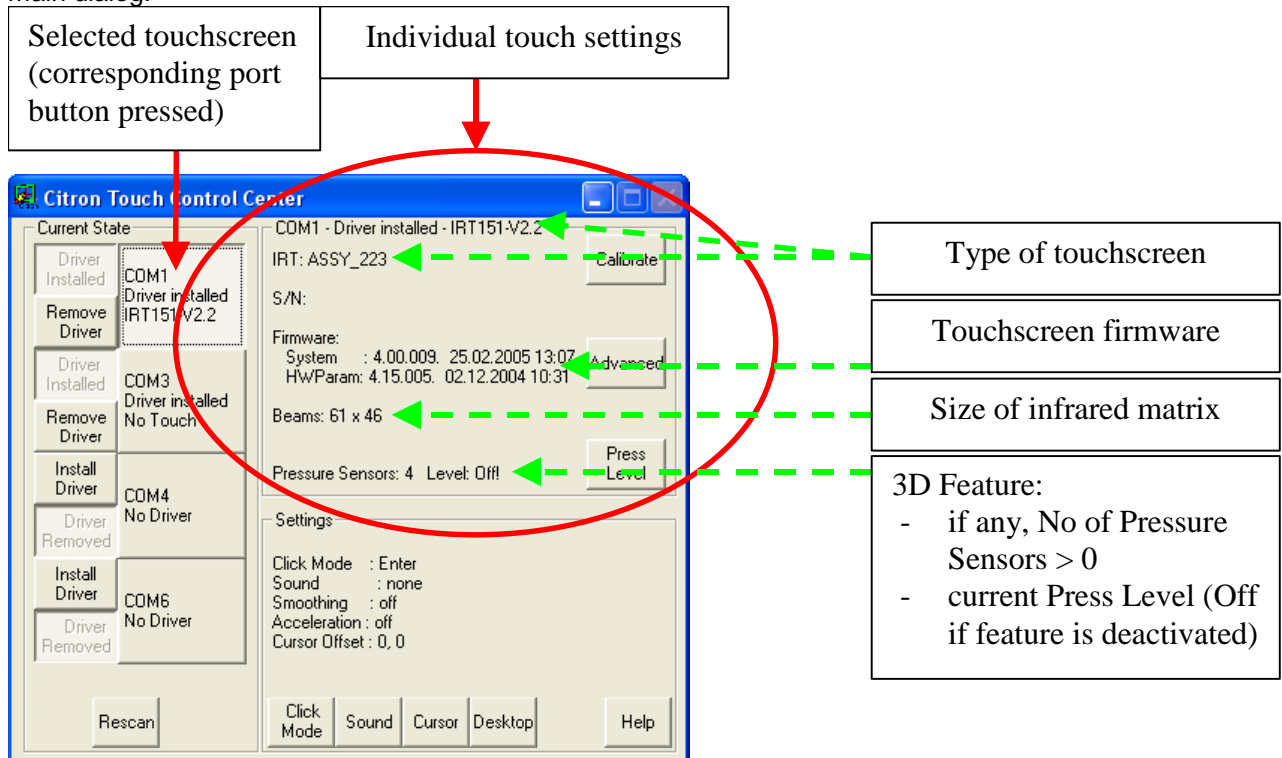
main dialog:

Selected touchscreen (corresponding port button pressed)

Individual touch settings

Citron Touch Control Center

Current State

Driver Installed

COM1
Driver installed
IRT151-V2.2

Remove Driver

Driver Installed

COM3
Driver installed
No Touch

Remove Driver

Install Driver

COM4
No Driver

Driver Removed

Install Driver

COM6
No Driver

Driver Removed

Rescan

COM1 - Driver installed - IRT151-V2.2

IRT: ASSY_223

Calibrate

S/N:

Firmware:
System : 4.00.009. 25.02.2005 13:07
HWParam: 4.15.005. 02.12.2004 10:31

Advanced

Beams: 61 x 46

Press Level

Pressure Sensors: 4 Level: Off!

Settings

Click Mode : Enter
Sound : none
Smoothing : off
Acceleration : off
Cursor Offset : 0, 0

Click Mode

Sound

Cursor

Desktop

Help

Type of touchscreen

Touchscreen firmware

Size of infrared matrix

3D Feature:
- if any, No of Pressure Sensors > 0
- current Press Level (Off if feature is deactivated)